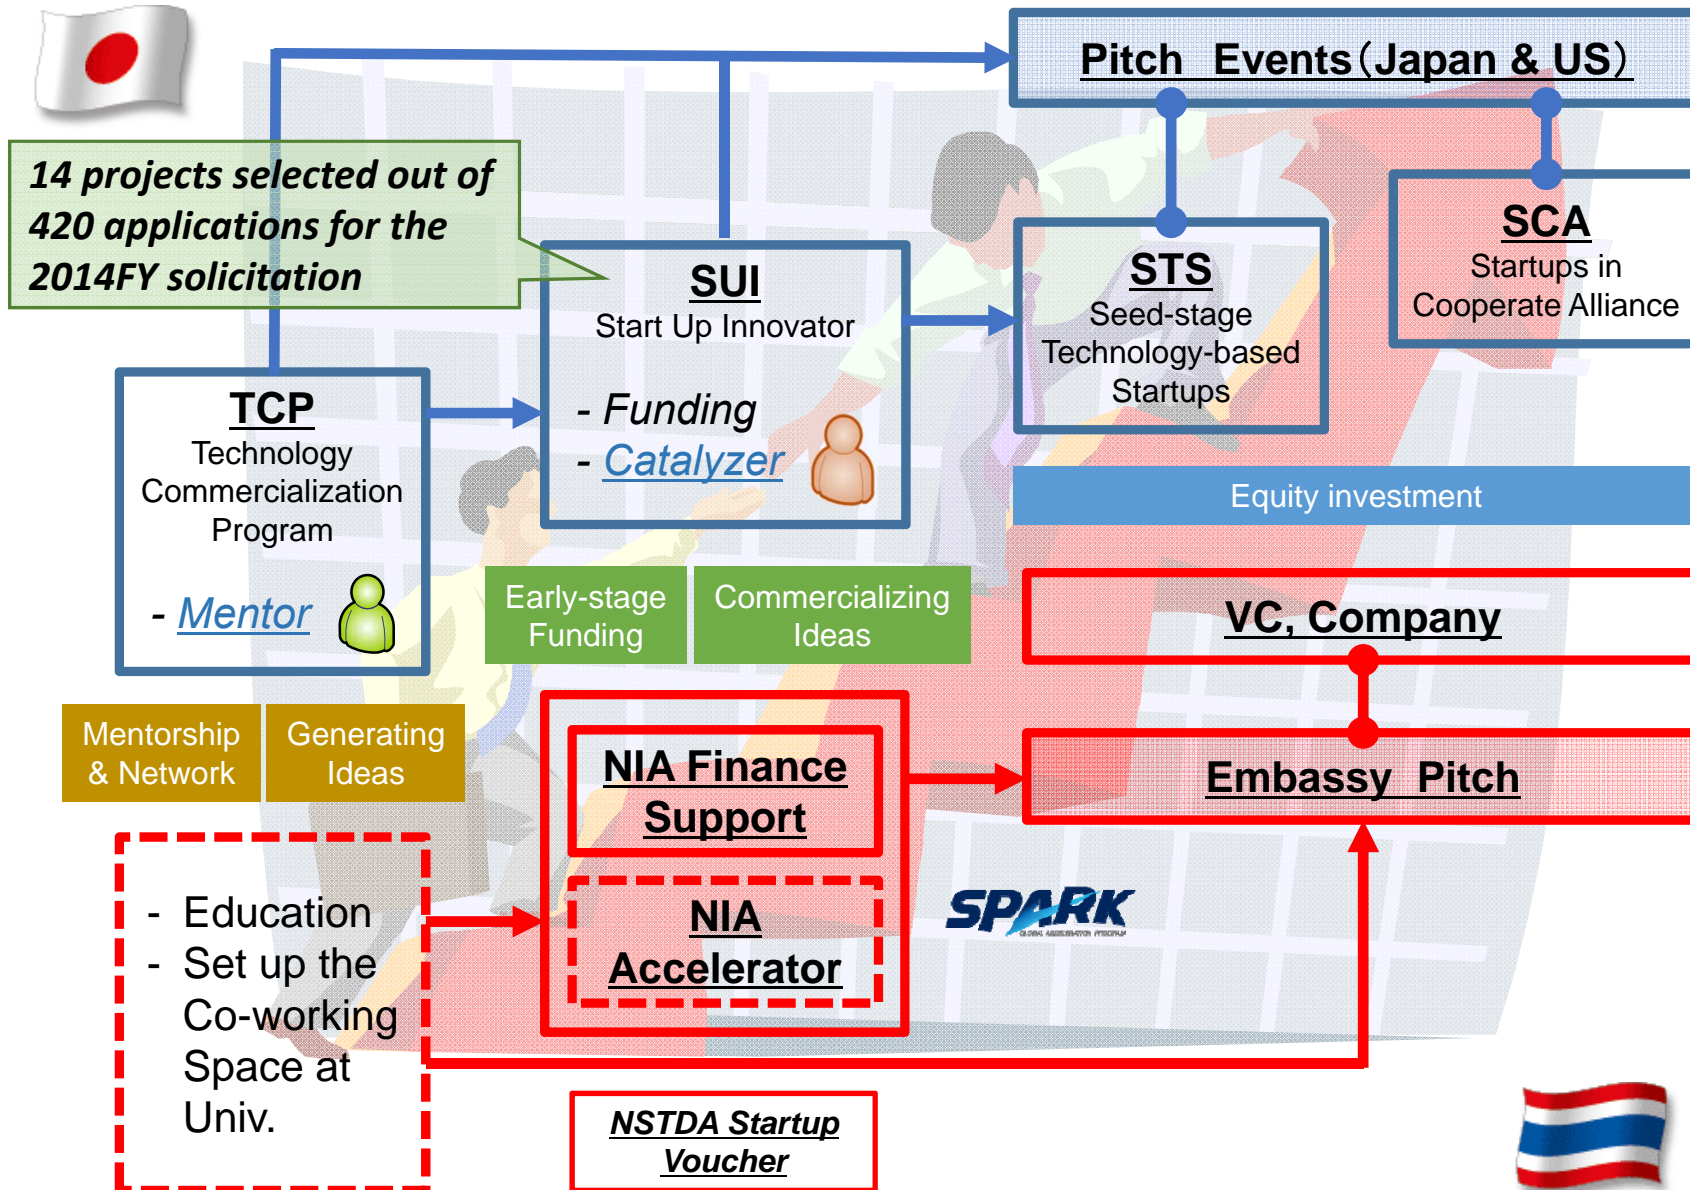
Pitch Events (Japan & US)

14 projects selected out of 420 applications for the 2014FY solicitation

SUI
Start Up Innovator
- Funding
- Catalyzer

STS
Seed-stage Technology-based Startups

SCA
Startups in Cooperate Alliance

TCP
Technology Commercialization Program
- Mentor

Equity investment

Early-stage Funding

Commercializing Ideas

VC, Company

Mentorship & Network

Generating Ideas

NIA Finance Support

Embassy Pitch

- Education
- Set up the Co-working Space at Univ.

NIA Accelerator

SPARK
GLOBAL ACCELERATION PROGRAM

NSTDA Startup Voucher